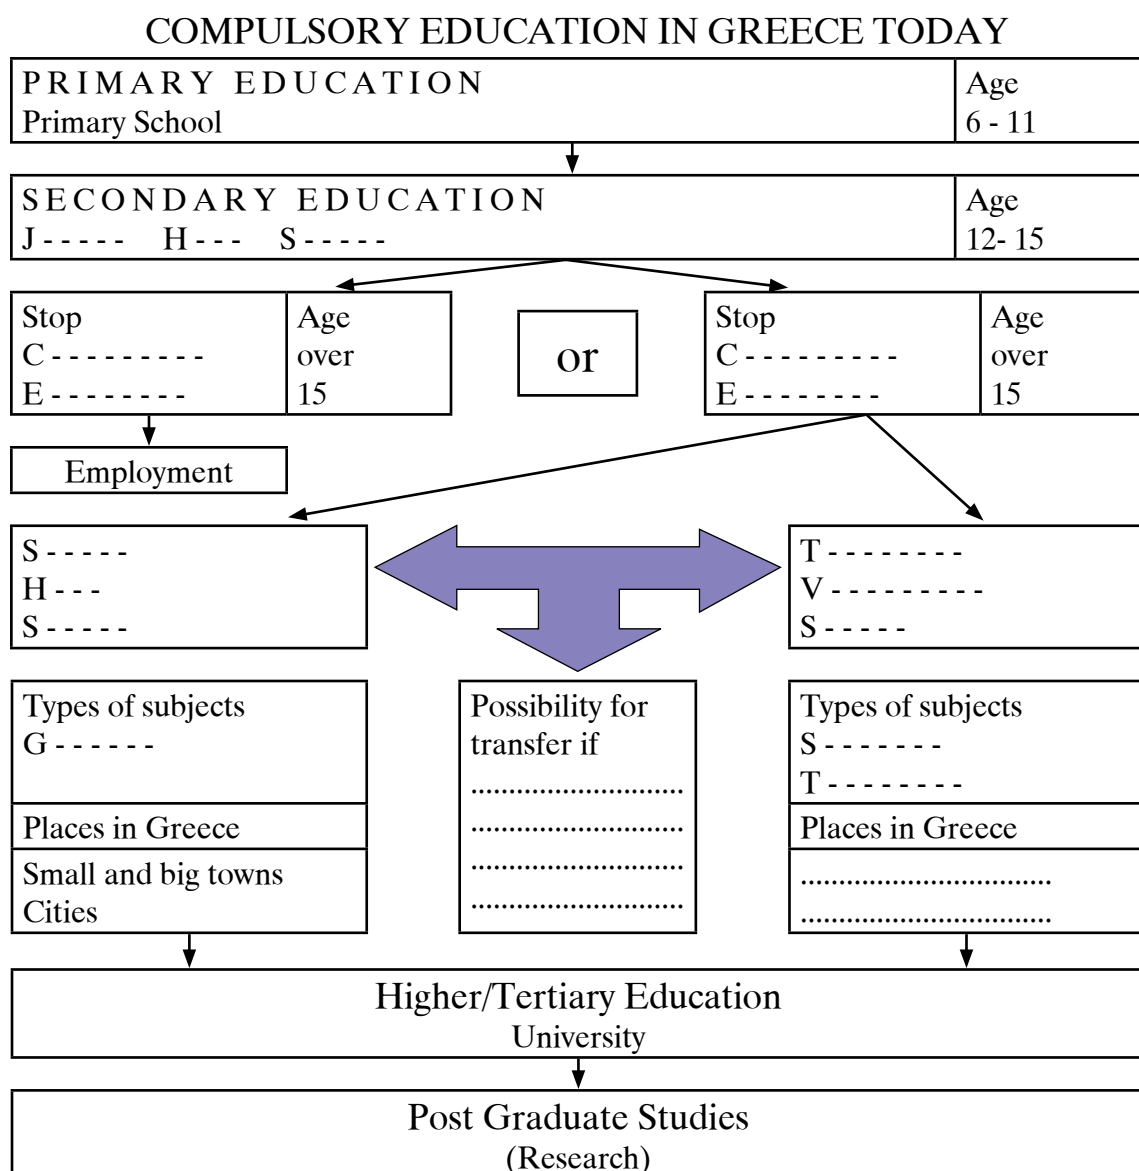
COMPULSORY EDUCATION IN GREECE TODAY

PRIMARY EDUCATION
Primary School

Age
6 - 11

SECONDARY EDUCATION
J - - - - -   H - - -   S - - - - -

Age
12- 15

Stop
C - - - - - - - - -
E - - - - - - - -

Age
over
15

or

Stop
C - - - - - - - - -
E - - - - - - - -

Age
over
15

Employment

S - - - - -
H - - -
S - - - - -

T - - - - - - -
V - - - - - - - - -
S - - - - -

Types of subjects
G - - - - - -

Places in Greece

Small and big towns
Cities

Possibility for transfer if
..........................
..........................
..........................
..........................

Types of subjects
S - - - - - - -
T - - - - - - - -

Places in Greece

..............................
..............................

Higher/Tertiary Education
University

Post Graduate Studies
(Research)